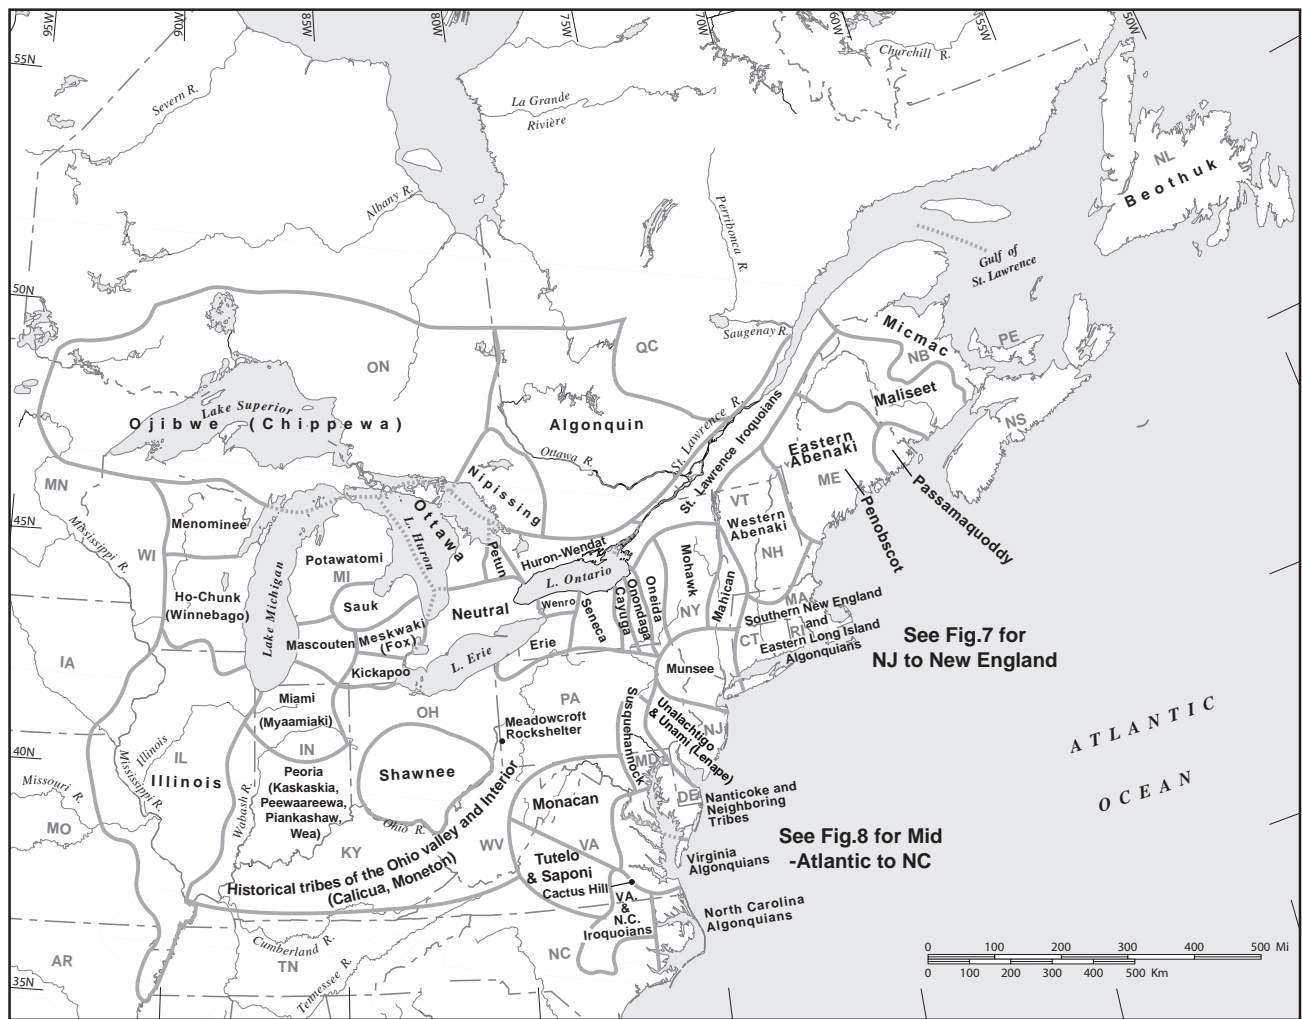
95W 90W 85W 80W 75W 70W 65W 60W 55W 50W

55N

Severn R.

La Grande Rivière

Churchill R.

NL

Beothuk

Albany R.

Perribonca R.

Gulf of St. Lawrence

50N

Saugenay R.

QC

Micmac

PE

NB

ON

Lake Superior

Ojibwe (Chippewa)

Algonquin

St. Lawrence R.

Maliseet

NS

St. Lawrence Iroquoians

Eastern Abenaki

Ottawa R.

Nipissing

MN

Ottawa

VT

ME

Passamaquoddy

L. Huron

Penobscot

45N

Mississippi R.

Menominee

WI

Western Abenaki

Potawatomi

Petun

Huron-Wendat

NH

MI

Mohawk

Lake Michigan

L. Ontario

Oneida

Ho-Chunk (Winnebago)

Sauk

Onondaga

Mahican

Neutral

Cayuga

NY

MA

Southern New England and Eastern Long Island Algonquians

Wenro

Seneca

Meskwaki (Fox)

CT

RI

See Fig.7 for NJ to New England

IA

Mascouten

Erie

Kickapoo

L. Erie

Munsee

PA

Susquehannock

Miami (Myaamiaki)

Unalachtigo & Unami (Lenape)

NJ

ATLANTIC

OH

Meadowcroft Rockshelter

40N

Illinois

IL

IN

MD

Missouri R.

Mississippi R.

Illinois

Shawnee

DE

Nanticoke and Neighboring Tribes

OCEAN

Peoria (Kaskaskia, Peewaareewa, Piankashaw, Wea)

Wabash R.

MO

Monacan

Ohio R.

See Fig.8 for Mid -Atlantic to NC

KY

WV

VA

Historical tribes of the Ohio valley and Interior (Calicua, Moneton)

Tutelo & Saponi

Virginia Algonquians

Cactus Hill

VA. & N.C. Iroquoians

North Carolina Algonquians

Cumberland R.

NC

AR

TN

Tennessee R.

35N

0 100 200 300 400 500 Mi
0 100 200 300 400 500 Km